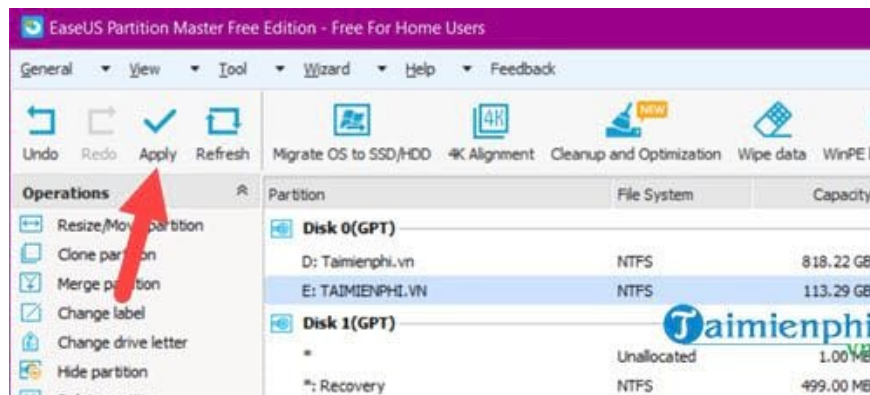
EaseUS Partition Master Free Edition - Free For Home Users

General View Tool Wizard Help Feedback

Undo Redo Apply Refresh Migrate OS to SSD/HDD 4K Alignment NEW Cleanup and Optimization Wipe data WinPE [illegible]

Operations

Resize/Mov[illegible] partition
Clone part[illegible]
Merge pa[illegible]
Change label
Change drive letter
Hide partition

| Partition | File System | Capacity |
|---|---|---|
| Disk 0(GPT) | | |
| D: Taimienphi.vn | NTFS | 818.22 GB |
| E: TAIMIENPHI.VN | NTFS | 113.29 GB |
| Disk 1(GPT) | | |
| * | Unallocated | 1.00 MB |
| *: Recovery | NTFS | 499.00 MB |

Taimienphi .vn